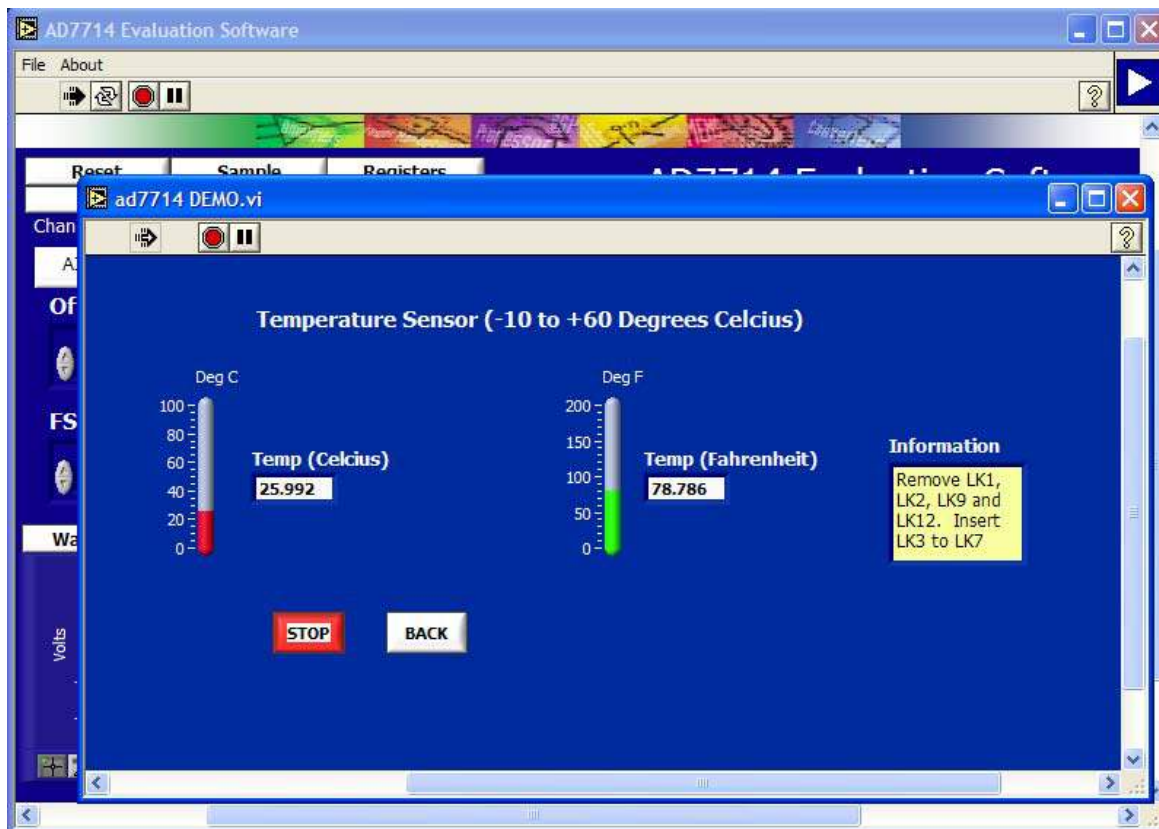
AD7714 Evaluation Software

File About

Reset Sample Registers

Chan

A

Of

FS

Wa

Volts

ad7714 DEMO.vi

Temperature Sensor (-10 to +60 Degrees Celcius)

Deg C

100
80
60
40
20
0

Temp (Celcius)

25.992

Deg F

200
150
100
50
0

Temp (Fahrenheit)

78.786

Information

Remove LK1, LK2, LK9 and LK12. Insert LK3 to LK7

STOP

BACK